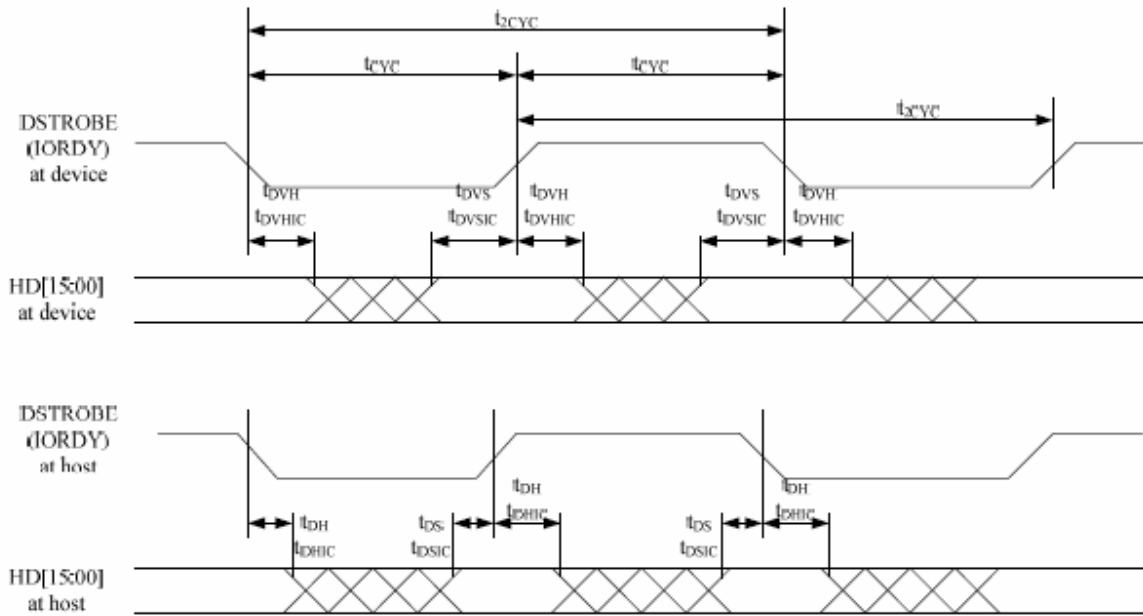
$t_{2CYC}$

$t_{CYC}$

$t_{CYC}$

$t_{2CYC}$

DSTROBE (IORDY) at device

$t_{DVH}$ $t_{DVHIC}$

$t_{DVS}$ $t_{DVSIC}$

$t_{DVH}$ $t_{DVHIC}$

$t_{DVS}$ $t_{DVSIC}$

$t_{DVH}$ $t_{DVHIC}$

HD[15:00] at device

DSTROBE (IORDY) at host

$t_{DH}$ $t_{DHIC}$

$t_{DS}$ $t_{DSIC}$

$t_{DH}$ $t_{DHIC}$

$t_{DS}$ $t_{DSIC}$

$t_{DH}$ $t_{DHIC}$

HD[15:00] at host